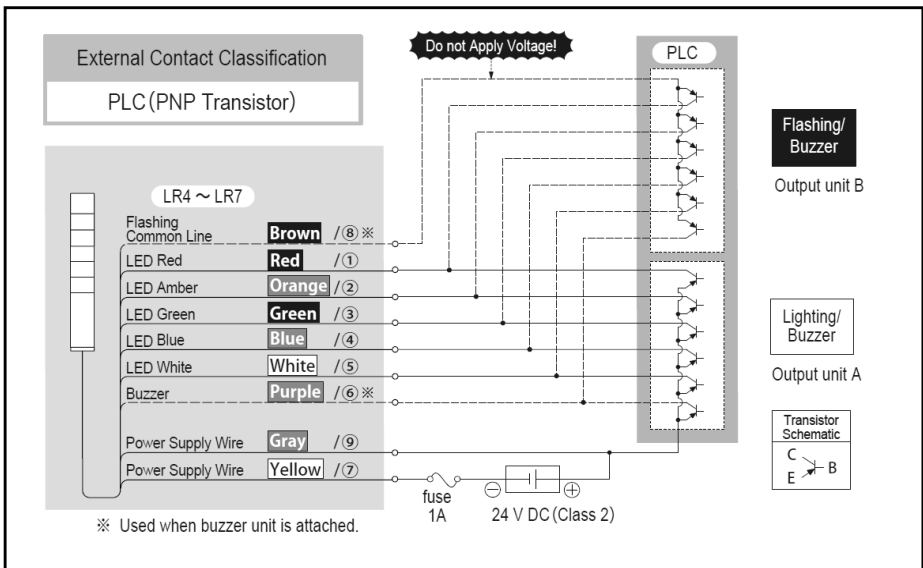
External Contact Classification

PLC (PNP Transistor)

Do not Apply Voltage!

PLC

LR4 ~ LR7

| | | |
|---|---|---|
| Flashing Common Line | Brown | /⑧※ |
| LED Red | Red | /① |
| LED Amber | Orange | /② |
| LED Green | Green | /③ |
| LED Blue | Blue | /④ |
| LED White | White | /⑤ |
| Buzzer | Purple | /⑥※ |
| Power Supply Wire | Gray | /⑨ |
| Power Supply Wire | Yellow | /⑦ |

fuse 1A

⊖ ⊕

24 V DC (Class 2)

Flashing/ Buzzer

Output unit B

Lighting/ Buzzer

Output unit A

Transistor Schematic

C B E

※ Used when buzzer unit is attached.